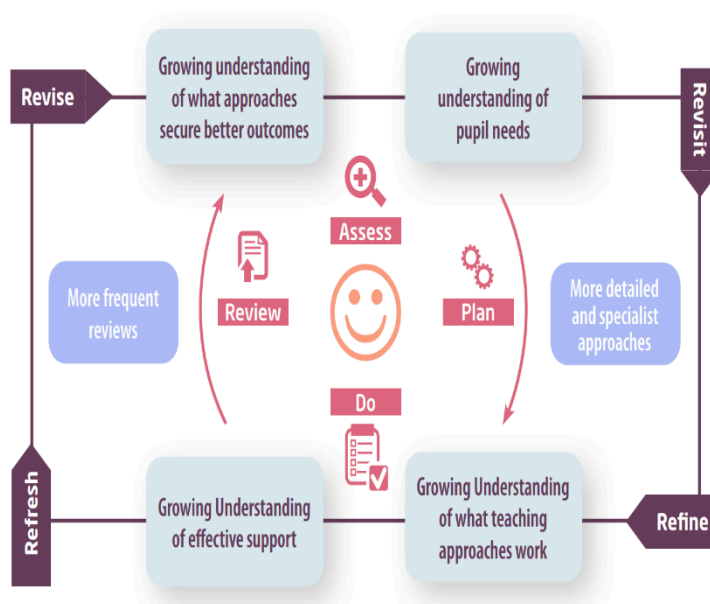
Revise

Growing understanding of what approaches secure better outcomes

Growing understanding of pupil needs

Revisit

Assess

More frequent reviews

Review

Plan

More detailed and specialist approaches

Do

Refresh

Growing Understanding of effective support

Growing Understanding of what teaching approaches work

Refine